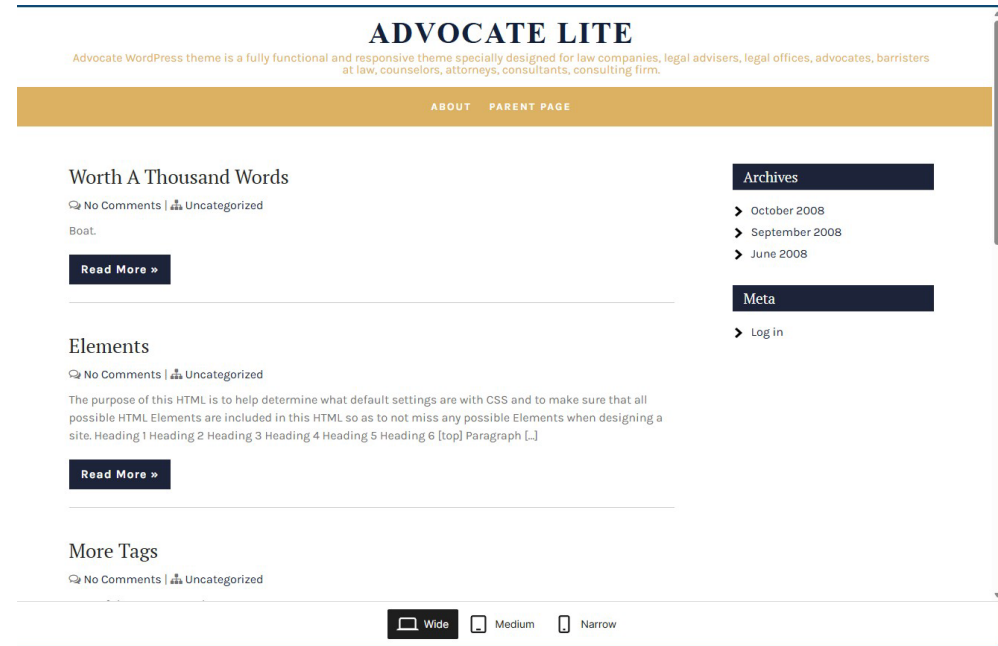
ADVOCATE LITE

Advocate WordPress theme is a fully functional and responsive theme specially designed for law companies, legal advisers, legal offices, advocates, barristers at law, counselors, attorneys, consultants, consulting firm.

ABOUT PARENT PAGE

Worth A Thousand Words

No Comments | Uncategorized

Boat.

Read More »

Elements

No Comments | Uncategorized

The purpose of this HTML is to help determine what default settings are with CSS and to make sure that all possible HTML Elements are included in this HTML so as to not miss any possible Elements when designing a site. Heading 1 Heading 2 Heading 3 Heading 4 Heading 5 Heading 6 [top] Paragraph […]

Read More »

More Tags

No Comments | Uncategorized

Archives

October 2008

September 2008

June 2008

Meta

Log in

Wide Medium Narrow